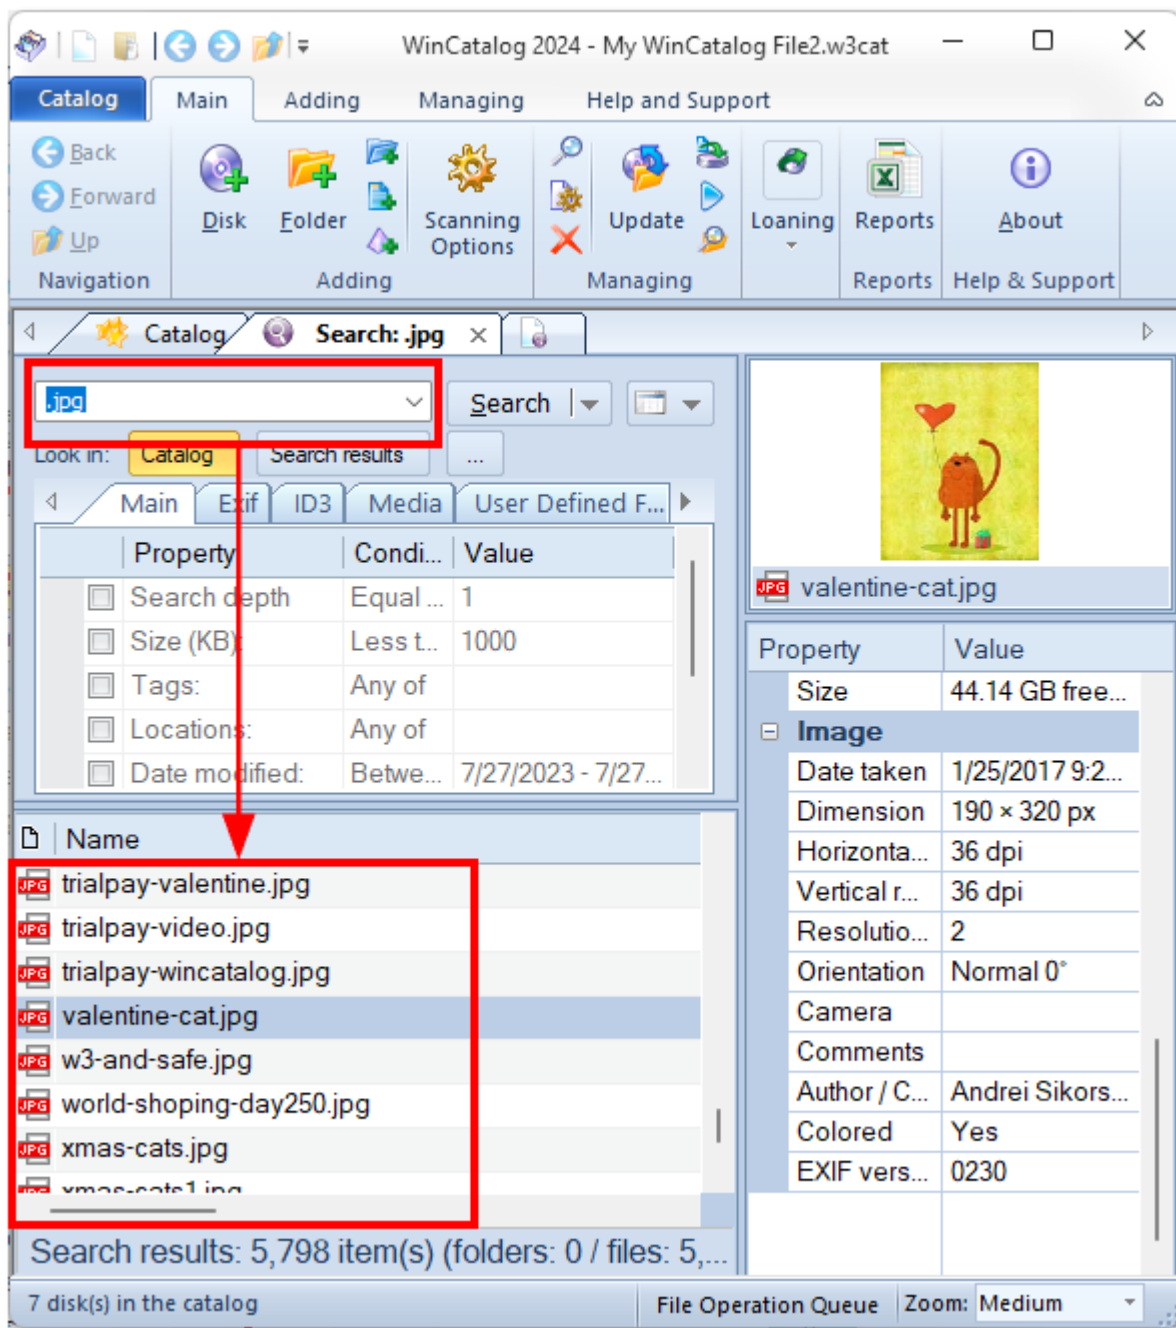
WinCatalog 2024 - My WinCatalog File2.w3cat

Catalog | Main | Adding | Managing | Help and Support

Back
Forward
Up
Navigation

Disk | Folder
Adding

Scanning Options

Update
Managing

Loaning

Reports
Reports

About
Help & Support

Catalog | Search: .jpg ×

.jpg

Search

Look in: Catalog | Search results | ...

Main | Exif | ID3 | Media | User Defined F...

| Property | Condi... | Value |
|---|---|---|
| Search depth | Equal ... | 1 |
| Size (KB) | Less t... | 1000 |
| Tags: | Any of | |
| Locations: | Any of | |
| Date modified: | Betwe... | 7/27/2023 - 7/27... |

Name
trialpay-valentine.jpg
trialpay-video.jpg
trialpay-wincatalog.jpg
valentine-cat.jpg
w3-and-safe.jpg
world-shoping-day250.jpg
xmas-cats.jpg
xmas-cats1.jpg

Search results: 5,798 item(s) (folders: 0 / files: 5,...

valentine-cat.jpg

| Property | Value |
|---|---|
| Size | 44.14 GB free... |
| Image | |
| Date taken | 1/25/2017 9:2... |
| Dimension | 190 × 320 px |
| Horizonta... | 36 dpi |
| Vertical r... | 36 dpi |
| Resolutio... | 2 |
| Orientation | Normal 0° |
| Camera | |
| Comments | |
| Author / C... | Andrei Sikors... |
| Colored | Yes |
| EXIF vers... | 0230 |

7 disk(s) in the catalog | File Operation Queue | Zoom: Medium